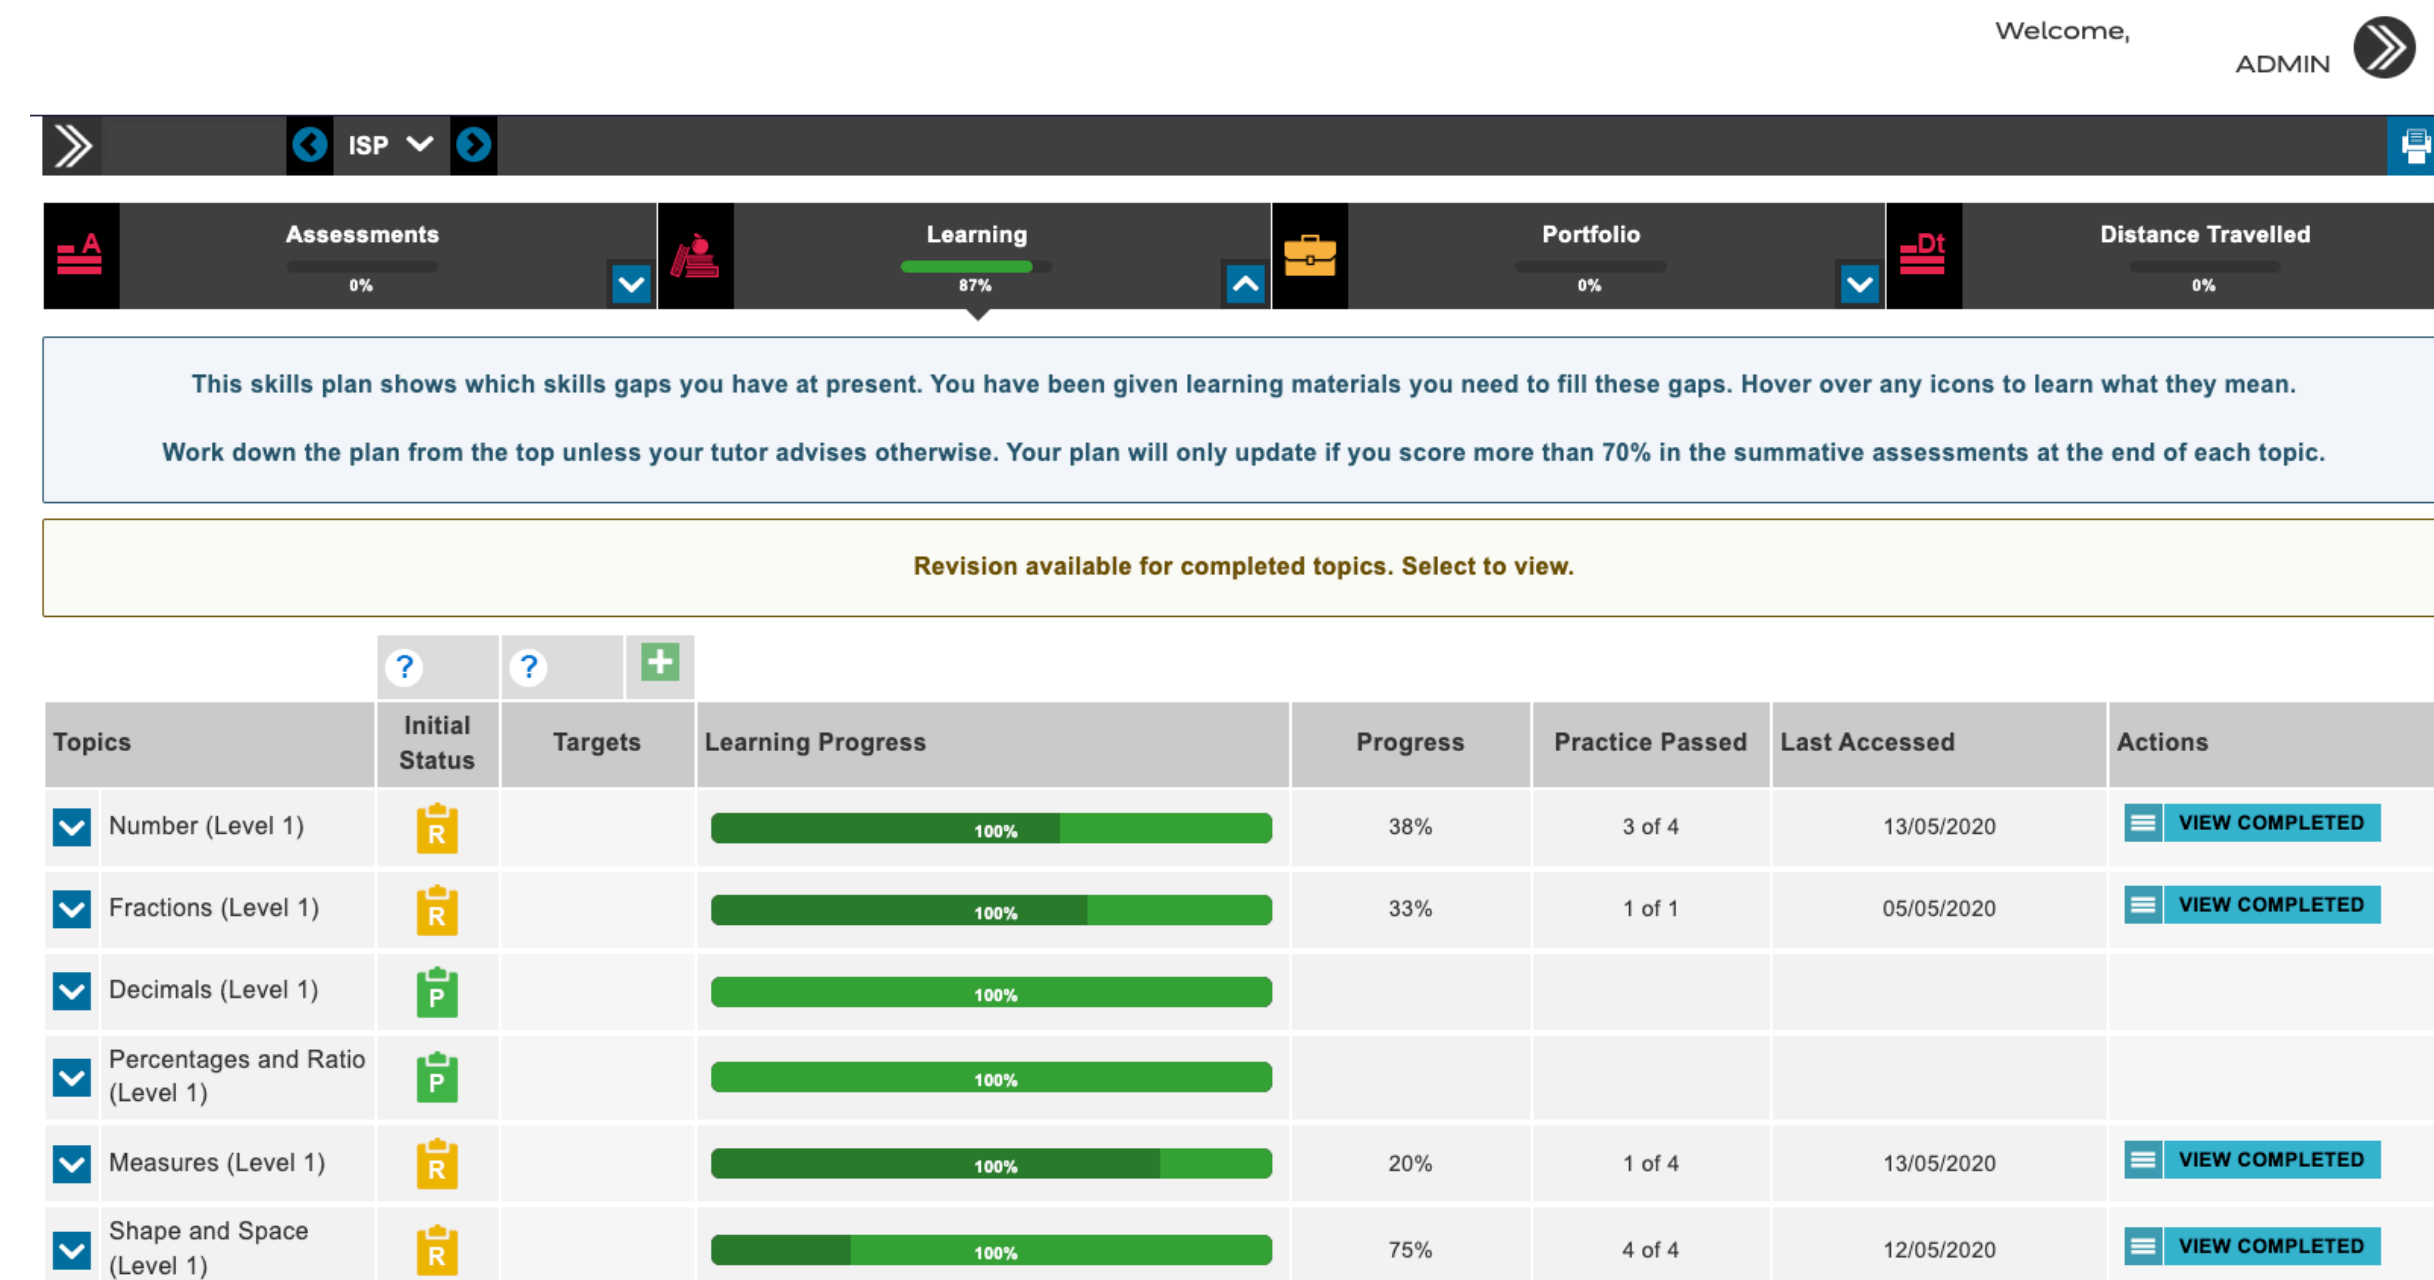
Welcome,
ADMIN

ISP

A Assessments
0%

Learning
87%

Portfolio
0%

Dt Distance Travelled
0%

This skills plan shows which skills gaps you have at present. You have been given learning materials you need to fill these gaps. Hover over any icons to learn what they mean.

Work down the plan from the top unless your tutor advises otherwise. Your plan will only update if you score more than 70% in the summative assessments at the end of each topic.

Revision available for completed topics. Select to view.

?
?

| Topics | Initial Status | Targets | Learning Progress | Progress | Practice Passed | Last Accessed | Actions |
|---|---|---|---|---|---|---|---|
| Number (Level 1) | R | | 100% | 38% | 3 of 4 | 13/05/2020 | VIEW COMPLETED |
| Fractions (Level 1) | R | | 100% | 33% | 1 of 1 | 05/05/2020 | VIEW COMPLETED |
| Decimals (Level 1) | P | | 100% | | | | |
| Percentages and Ratio (Level 1) | P | | 100% | | | | |
| Measures (Level 1) | R | | 100% | 20% | 1 of 4 | 13/05/2020 | VIEW COMPLETED |
| Shape and Space (Level 1) | R | | 100% | 75% | 4 of 4 | 12/05/2020 | VIEW COMPLETED |